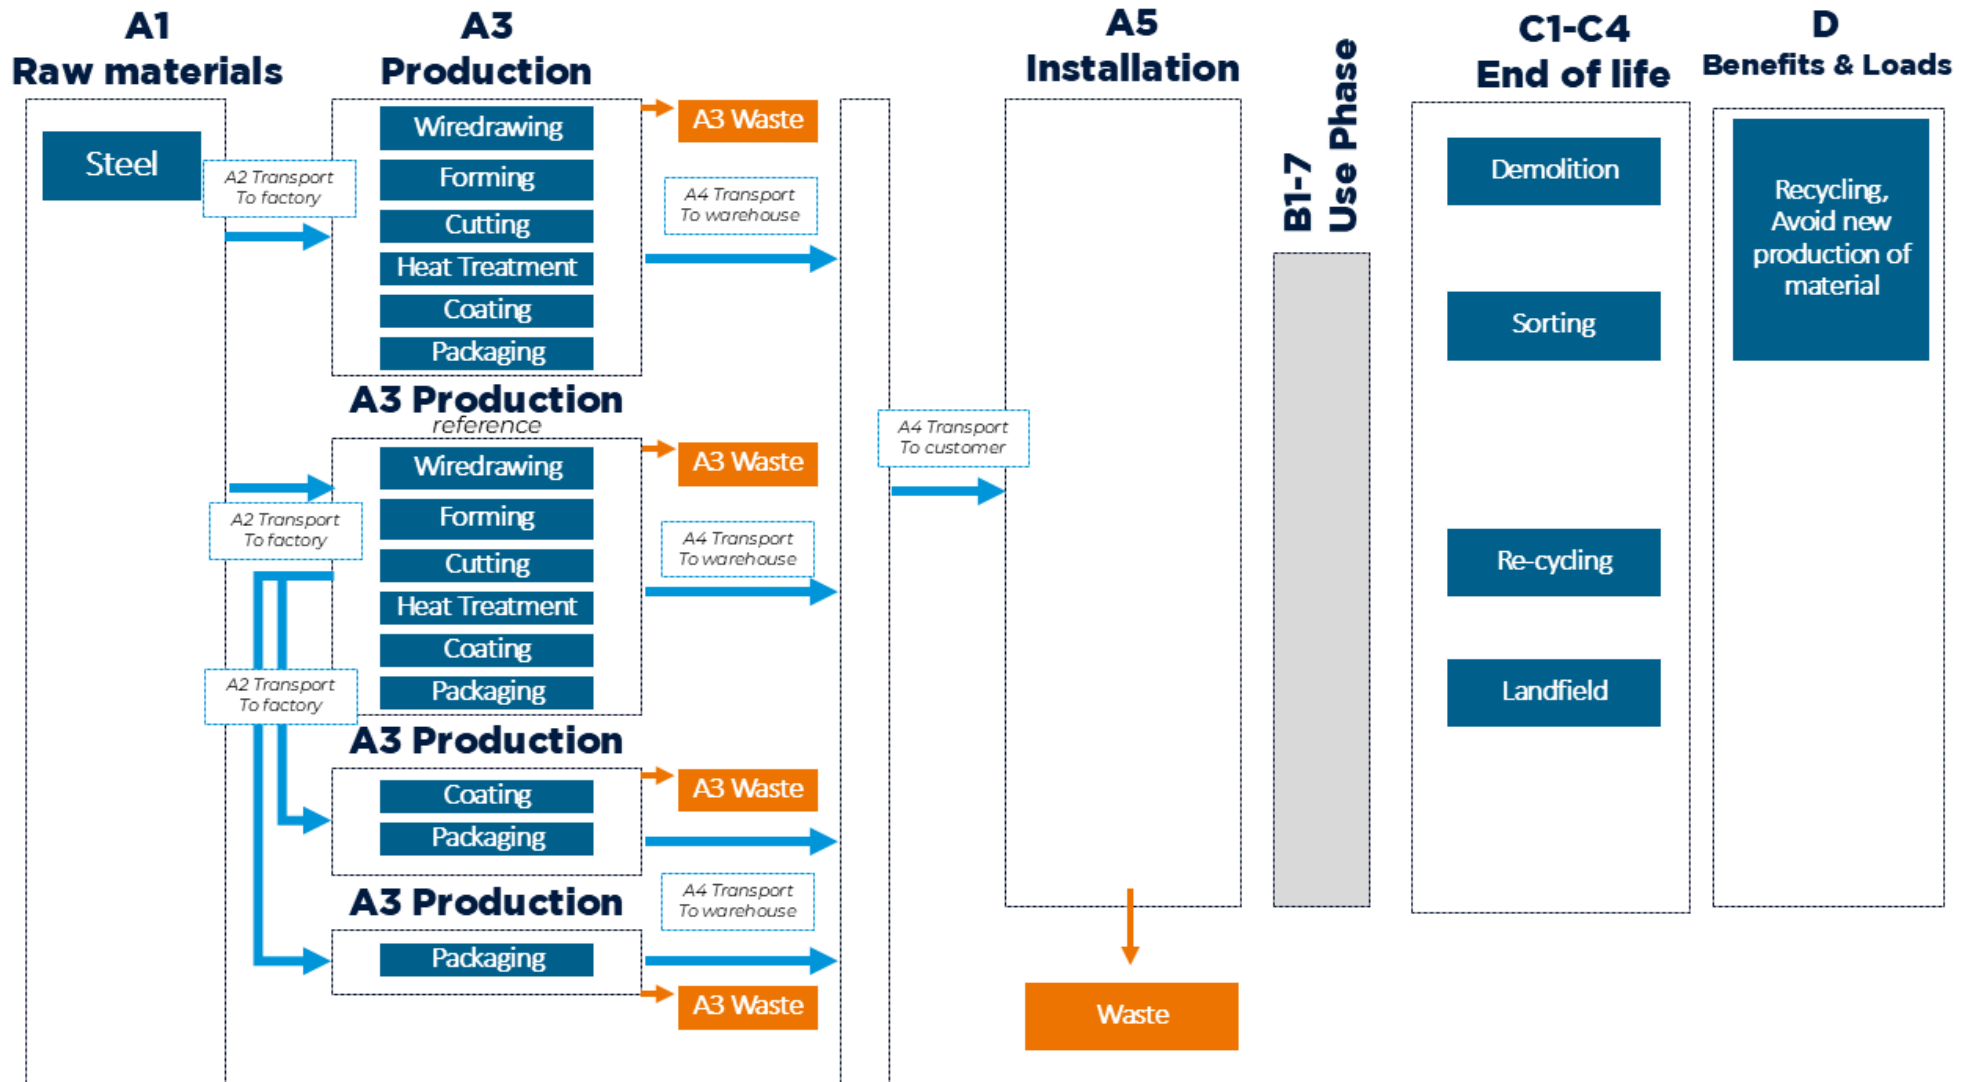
A1
Raw materials

A3
Production

A5
Installation

B1-7
Use Phase

C1-C4
End of life

D
Benefits & Loads

Steel

A2 Transport
To factory

Wiredrawing
Forming
Cutting
Heat Treatment
Coating
Packaging

A3 Waste

A4 Transport
To warehouse

A3 Production
reference

Wiredrawing
Forming
Cutting
Heat Treatment
Coating
Packaging

A3 Waste

A2 Transport
To factory

A4 Transport
To warehouse

A4 Transport
To customer

A2 Transport
To factory

A3 Production

Coating
Packaging

A3 Waste

A3 Production

A4 Transport
To warehouse

Packaging

A3 Waste

Waste

Demolition

Sorting

Re-cycling

Landfield

Recycling,
Avoid new
production of
material